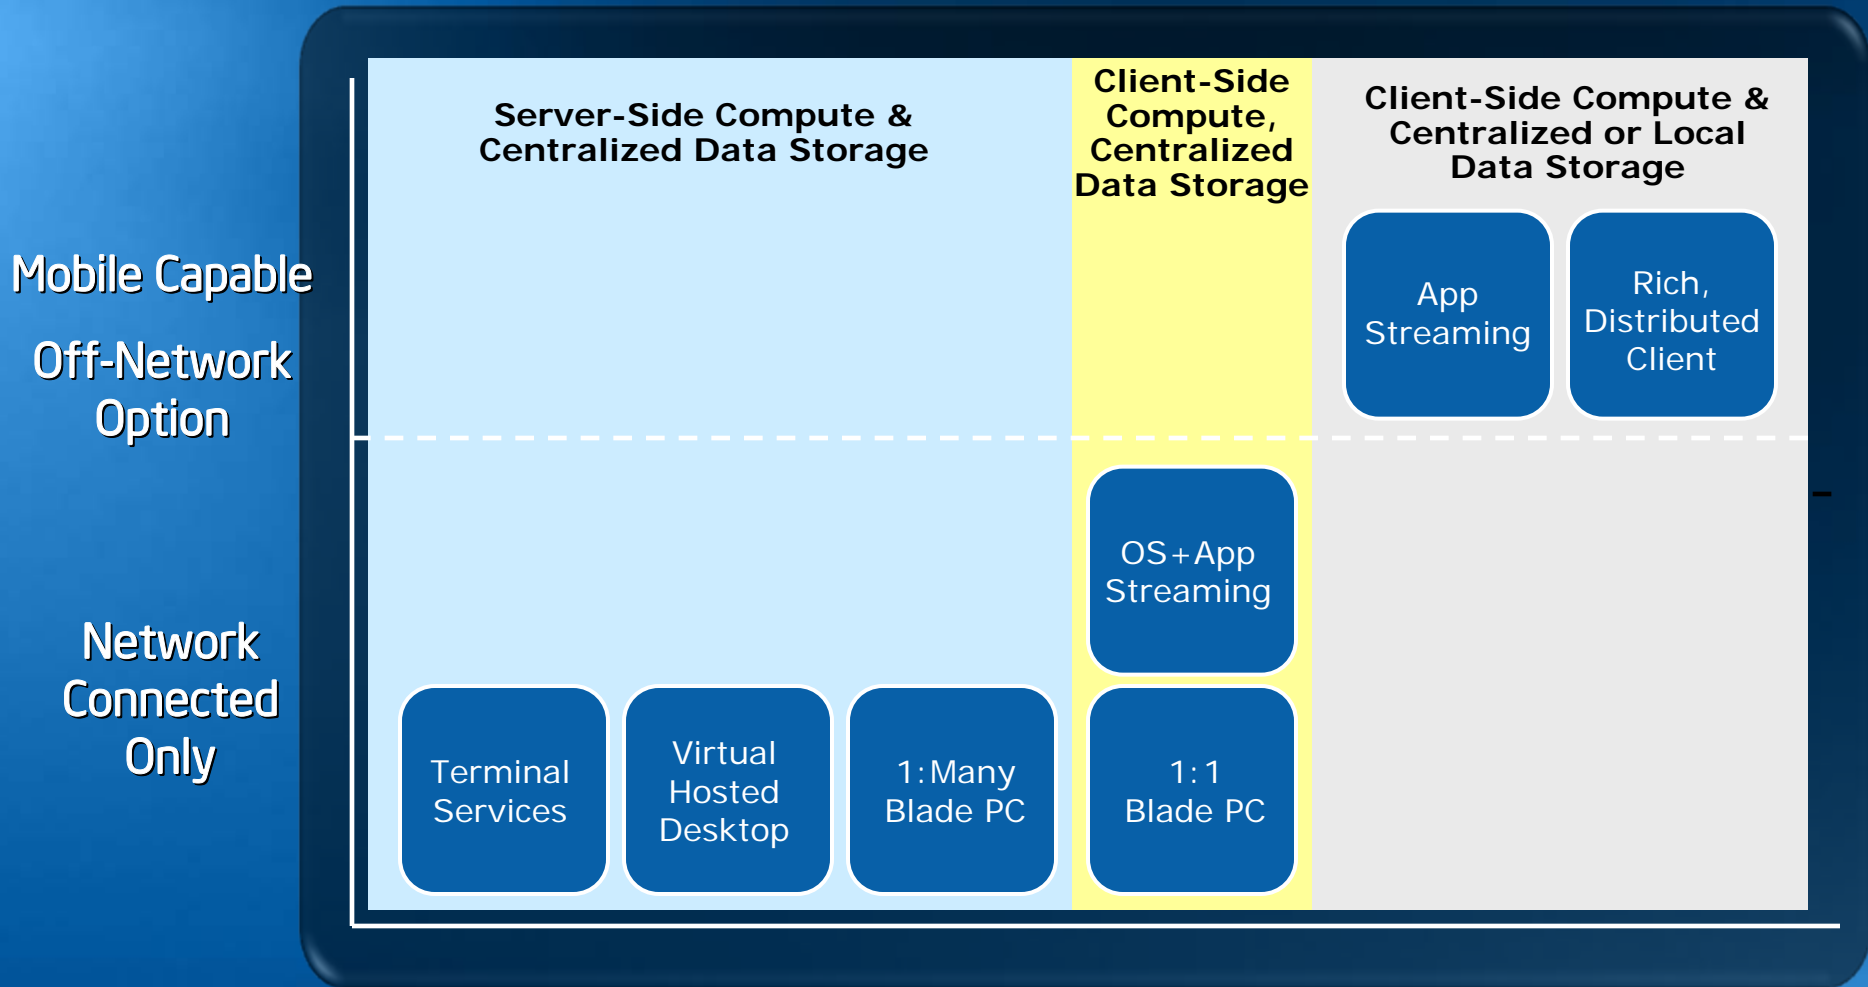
Mobile Capable

Off-Network Option

Network Connected Only

Server-Side Compute & Centralized Data Storage

Client-Side Compute, Centralized Data Storage

Client-Side Compute & Centralized or Local Data Storage

App Streaming

Rich, Distributed Client

OS+App Streaming

Terminal Services

Virtual Hosted Desktop

1:Many Blade PC

1:1 Blade PC